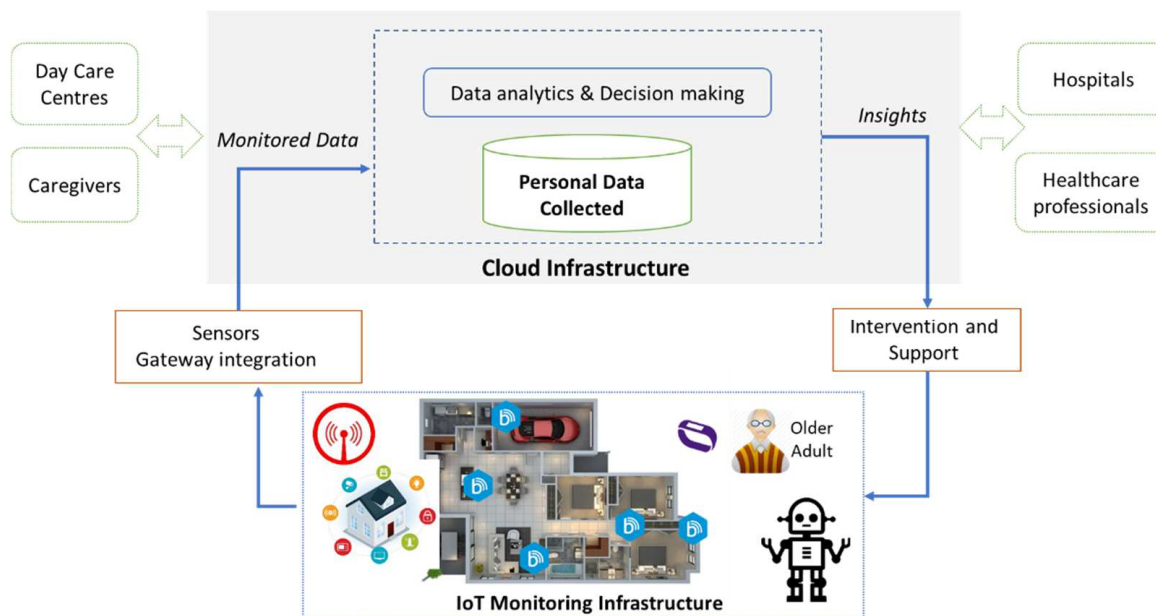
Day Care Centres

Caregivers

Monitored Data

Data analytics & Decision making

Personal Data Collected

Cloud Infrastructure

Insights

Hospitals

Healthcare professionals

Sensors Gateway integration

Intervention and Support

Older Adult

IoT Monitoring Infrastructure